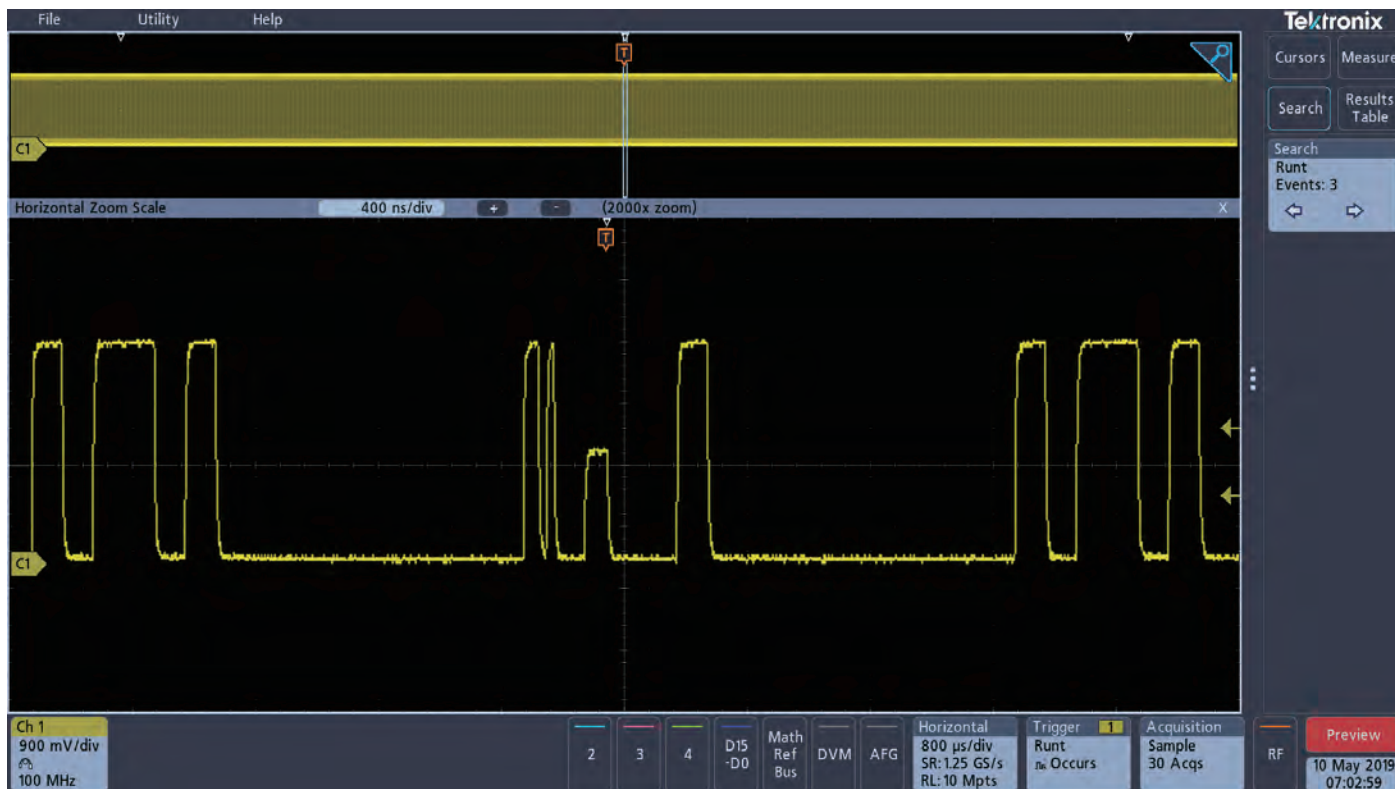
File Utility Help

Tektronix

Cursors Measure

Search Results Table

Search
Runt
Events: 3

T

C1

Horizontal Zoom Scale 400 ns/div + - (2000x zoom) X

T

C1

Ch 1
900 mV/div
100 MHz

2 3 4 D15 -D0 Math Ref Bus DVM AFG

Horizontal
800 µs/div
SR: 1.25 GS/s
RL: 10 Mpts

Trigger 1
Runt
Occurs

Acquisition
Sample
30 Acqs

RF

Preview

10 May 2019
07:02:59